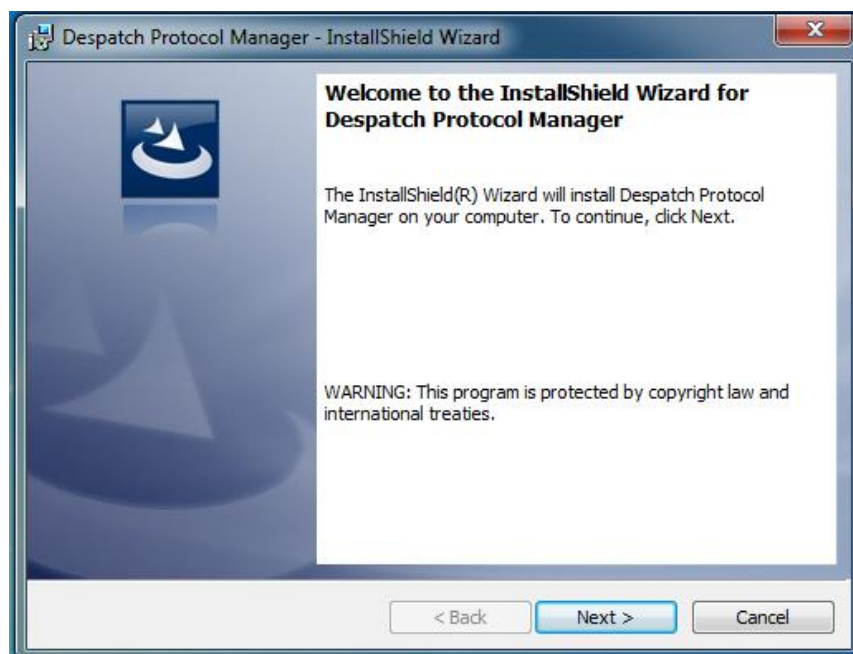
Despatch Protocol Manager - InstallShield Wizard

Welcome to the InstallShield Wizard for Despatch Protocol Manager

The InstallShield(R) Wizard will install Despatch Protocol Manager on your computer. To continue, click Next.

WARNING: This program is protected by copyright law and international treaties.

< Back
Next >
Cancel